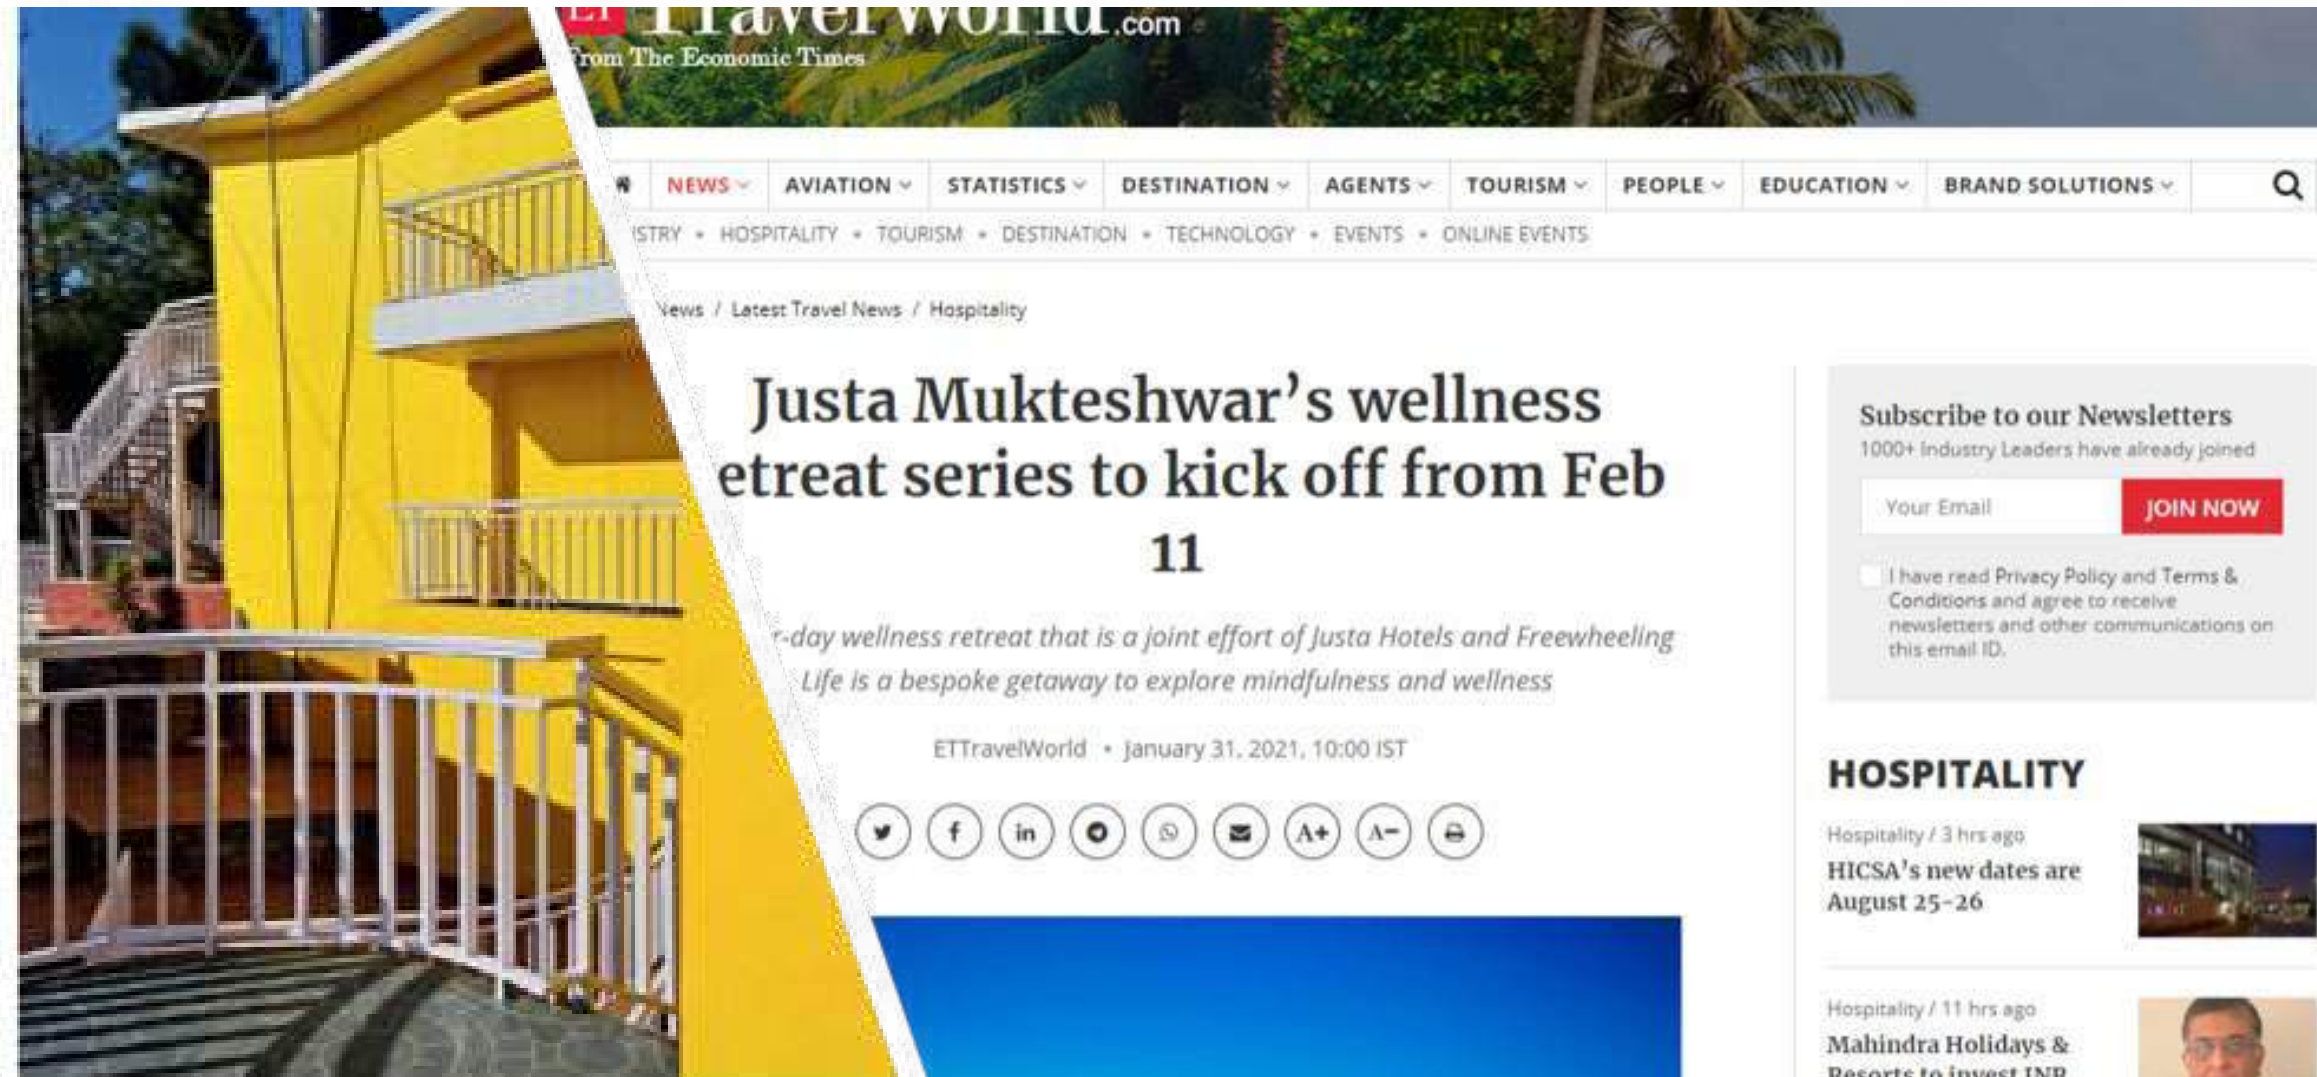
ET TravelWorld.com
From The Economic Times

NEWS AVIATION STATISTICS DESTINATION AGENTS TOURISM PEOPLE EDUCATION BRAND SOLUTIONS

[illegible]STRY • HOSPITALITY • TOURISM • DESTINATION • TECHNOLOGY • EVENTS • ONLINE EVENTS

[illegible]ews / Latest Travel News / Hospitality

Justa Mukteshwar's wellness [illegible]etreat series to kick off from Feb 11

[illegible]-day wellness retreat that is a joint effort of Justa Hotels and Freewheeling Life is a bespoke getaway to explore mindfulness and wellness

ETTravelWorld • January 31, 2021, 10:00 IST

A+ A−

Subscribe to our Newsletters
1000+ Industry Leaders have already joined

Your Email
JOIN NOW

I have read Privacy Policy and Terms & Conditions and agree to receive newsletters and other communications on this email ID.

HOSPITALITY

Hospitality / 3 hrs ago
HICSA's new dates are August 25-26

Hospitality / 11 hrs ago
Mahindra Holidays & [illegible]